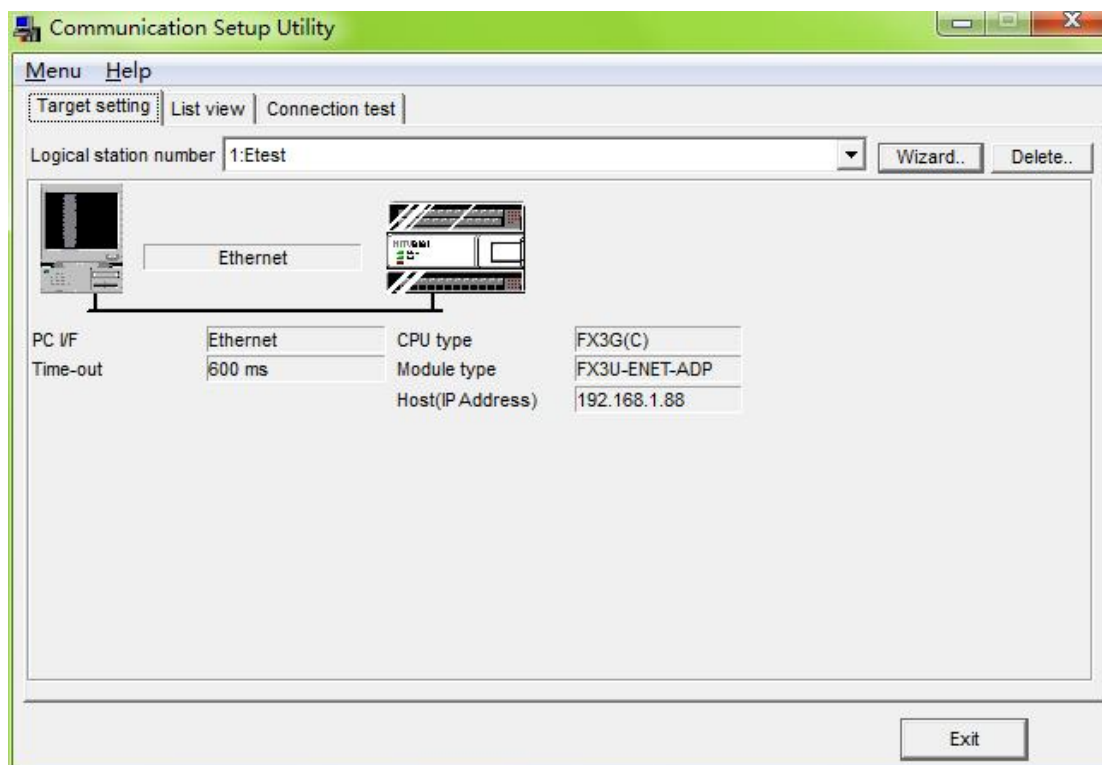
Communication Setup Utility

Menu Help

Target setting | List view | Connection test

Logical station number 1:Etest

Wizard.. Delete..

Ethernet

PC I/F Ethernet
Time-out 600 ms

CPU type FX3G(C)
Module type FX3U-ENET-ADP
Host(IP Address) 192.168.1.88

Exit